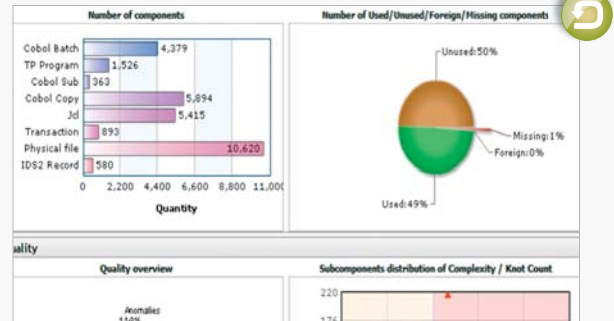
Number of components

Cobol Batch 4,379
TP Program 1,526
Cobol Sub 363
Cobol Copy 5,894
Jcl 5,415
Transaction 893
Physical file 10,620
IDS2 Record 580

0 2,200 4,400 6,600 8,800 11,00

Quantity

Number of Used/Unused/Foreign/Missing components

Unused:50%
Missing:1%
Foreign:0%
Used:49%

uality

Quality overview

Anomalies
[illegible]

Subcomponents distribution of Complexity / Knot Count

220
176